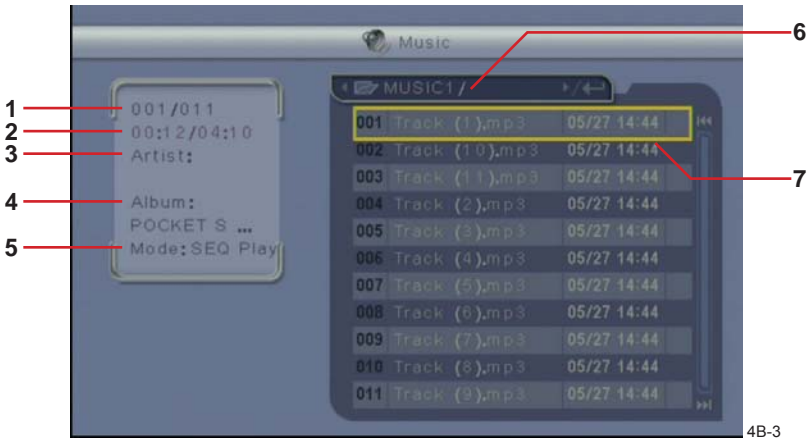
Music

1
2
3
4
5

001/011
00:12/04:10
Artist:

Album:
POCKET S ...
Mode:SEQ Play

MUSIC1 /

6
7

| | | |
|---|---|---|
| 001 | Track (1).mp3 | 05/27 14:44 |
| 002 | Track (10).mp3 | 05/27 14:44 |
| 003 | Track (11).mp3 | 05/27 14:44 |
| 004 | Track (2).mp3 | 05/27 14:44 |
| 005 | Track (3).mp3 | 05/27 14:44 |
| 006 | Track (4).mp3 | 05/27 14:44 |
| 007 | Track (5).mp3 | 05/27 14:44 |
| 008 | Track (6).mp3 | 05/27 14:44 |
| 009 | Track (7).mp3 | 05/27 14:44 |
| 010 | Track (8).mp3 | 05/27 14:44 |
| 011 | Track (9).mp3 | 05/27 14:44 |

4B-3